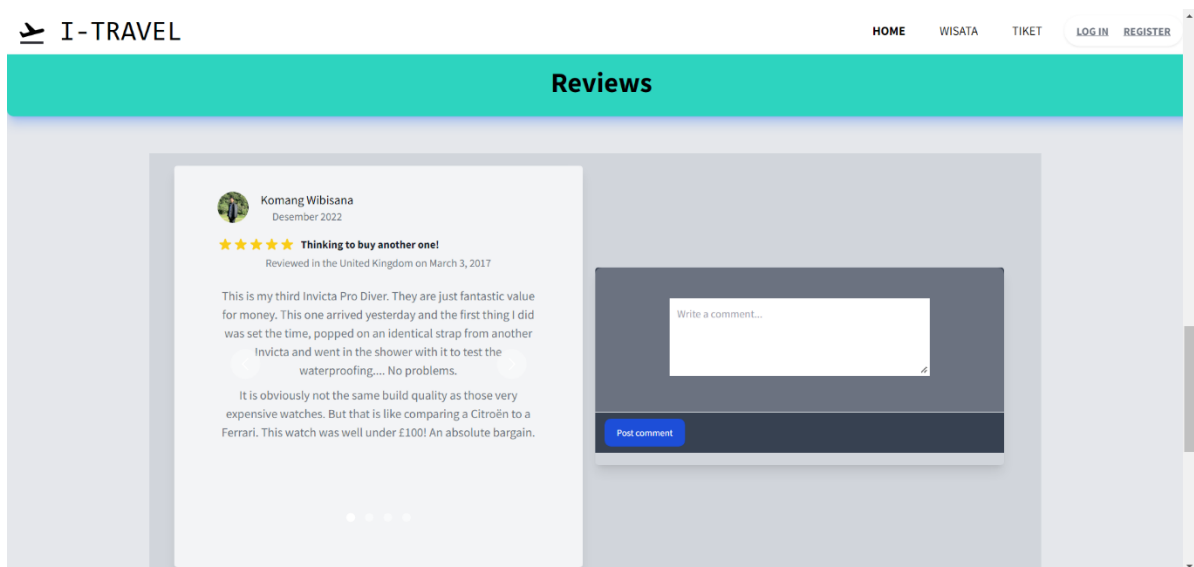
I-TRAVEL

HOME WISATA TIKET LOG IN REGISTER

Reviews

Komang Wibisana
Desember 2022

Thinking to buy another one!
Reviewed in the United Kingdom on March 3, 2017

This is my third Invicta Pro Diver. They are just fantastic value for money. This one arrived yesterday and the first thing I did was set the time, popped on an identical strap from another Invicta and went in the shower with it to test the waterproofing.... No problems.

It is obviously not the same build quality as those very expensive watches. But that is like comparing a Citroën to a Ferrari. This watch was well under £100! An absolute bargain.

Write a comment...

Post comment